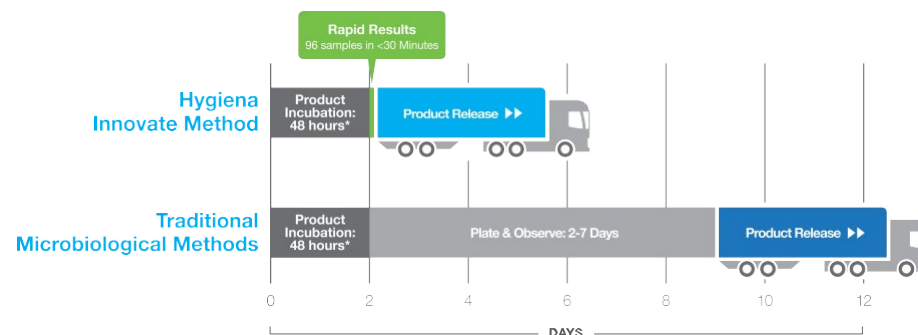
Rapid Results
96 samples in <30 Minutes

Hygiena
Innovate Method

Product Incubation: 48 hours*

Product Release ▶▶

Traditional
Microbiological Methods

Product Incubation: 48 hours*

Plate & Observe: 2-7 Days

Product Release ▶▶

0 2 4 6 8 10 12

DAYS